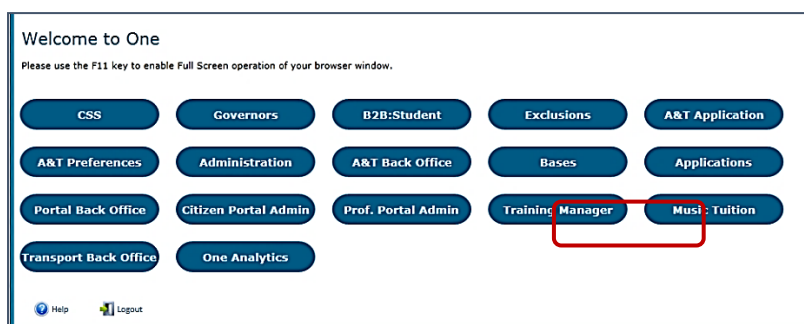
Welcome to One

Please use the F11 key to enable Full Screen operation of your browser window.

CSS
Governors
B2B:Student
Exclusions
A&T Application
A&T Preferences
Administration
A&T Back Office
Bases
Applications
Portal Back Office
Citizen Portal Admin
Prof. Portal Admin
Training Manager
Music Tuition
Transport Back Office
One Analytics

Help
Logout